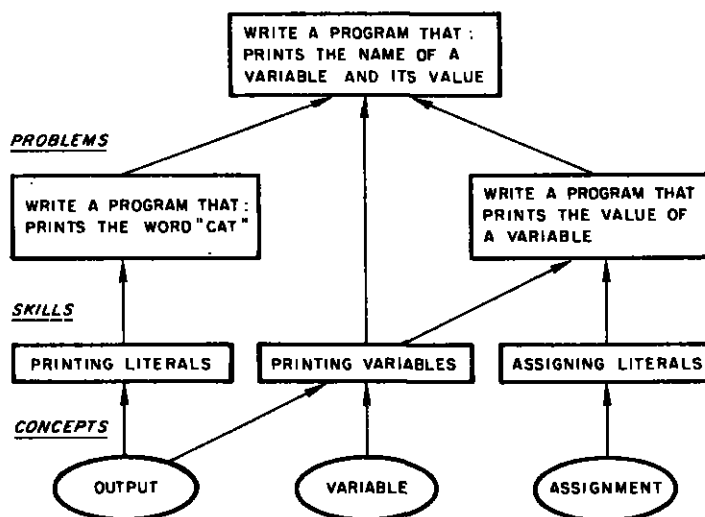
WRITE A PROGRAM THAT : PRINTS THE NAME OF A VARIABLE AND ITS VALUE

PROBLEMS

WRITE A PROGRAM THAT : PRINTS THE WORD "CAT"

WRITE A PROGRAM THAT PRINTS THE VALUE OF A VARIABLE

SKILLS

PRINTING LITERALS

PRINTING VARIABLES

ASSIGNING LITERALS

CONCEPTS

OUTPUT

VARIABLE

ASSIGNMENT